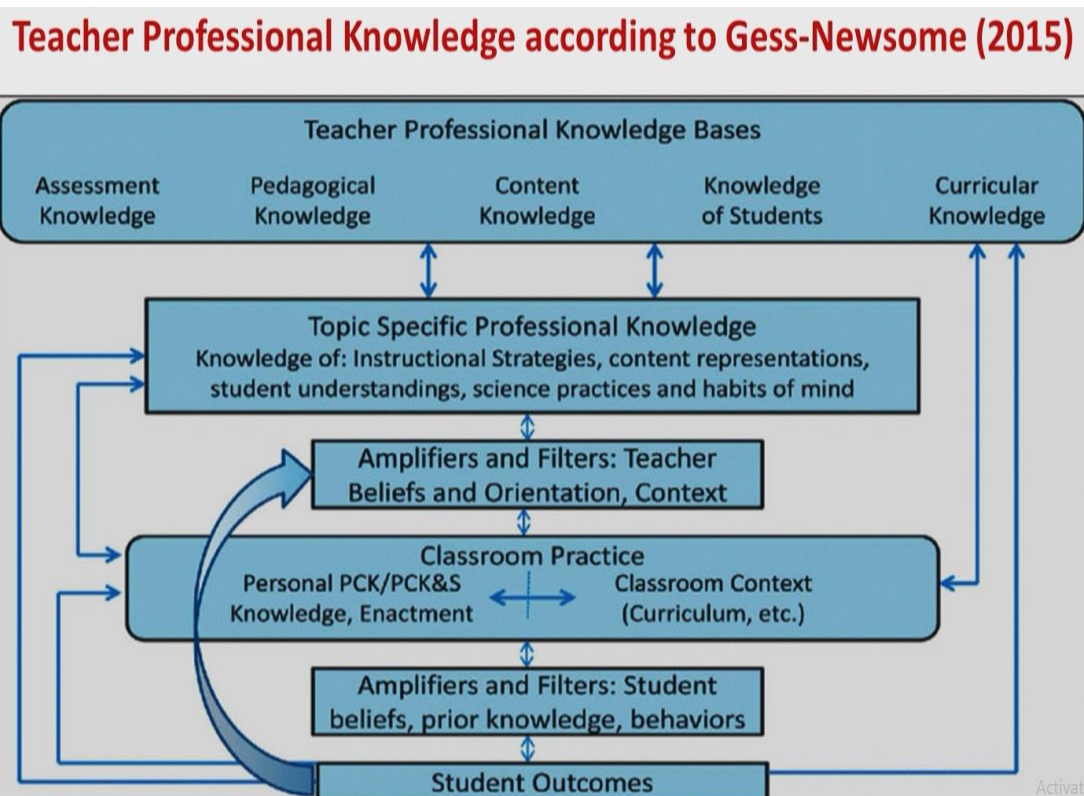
Teacher Professional Knowledge according to Gess-Newsome (2015)

Teacher Professional Knowledge Bases

Assessment Knowledge

Pedagogical Knowledge

Content Knowledge

Knowledge of Students

Curricular Knowledge

Topic Specific Professional Knowledge
Knowledge of: Instructional Strategies, content representations, student understandings, science practices and habits of mind

Amplifiers and Filters: Teacher Beliefs and Orientation, Context

Classroom Practice

Personal PCK/PCK&S Knowledge, Enactment

Classroom Context (Curriculum, etc.)

Amplifiers and Filters: Student beliefs, prior knowledge, behaviors

Student Outcomes

Activat